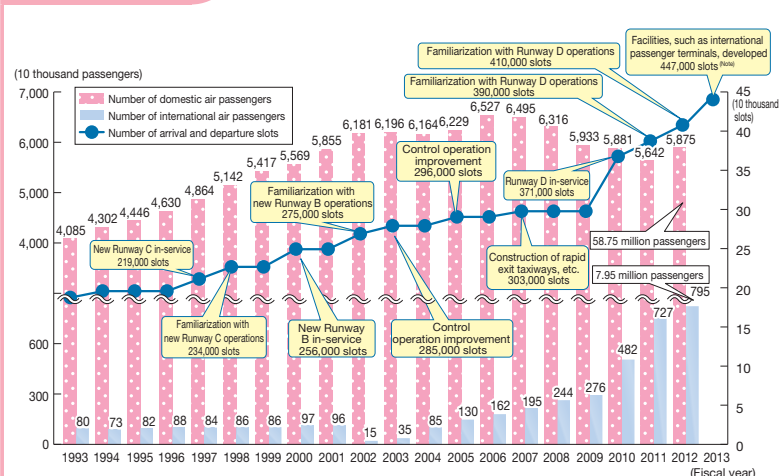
(10 thousand passengers)

7,000
6,000
5,000
4,000
600
300
0

Number of domestic air passengers
Number of international air passengers
Number of arrival and departure slots

45 (10 thousand slots)
40
35
30
25
20
15
10
5
0

Familiarization with Runway D operations 410,000 slots

Facilities, such as international passenger terminals, developed 447,000 slots(Note)

Familiarization with Runway D operations 390,000 slots

Control operation improvement 296,000 slots

Runway D in-service 371,000 slots

Familiarization with new Runway B operations 275,000 slots

New Runway C in-service 219,000 slots

Construction of rapid exit taxiways, etc. 303,000 slots

58.75 million passengers

7.95 million passengers

Familiarization with new Runway C operations 234,000 slots

New Runway B in-service 256,000 slots

Control operation improvement 285,000 slots

4,085 4,302 4,446 4,630 4,864 5,142 5,417 5,569 5,855 6,181 6,196 6,164 6,229 6,527 6,495 6,316 5,933 5,881 5,642 5,875

80 73 82 88 84 86 86 97 96 15 35 85 130 162 195 244 276 482 727 795

1993 1994 1995 1996 1997 1998 1999 2000 2001 2002 2003 2004 2005 2006 2007 2008 2009 2010 2011 2012 2013
(Fiscal year)